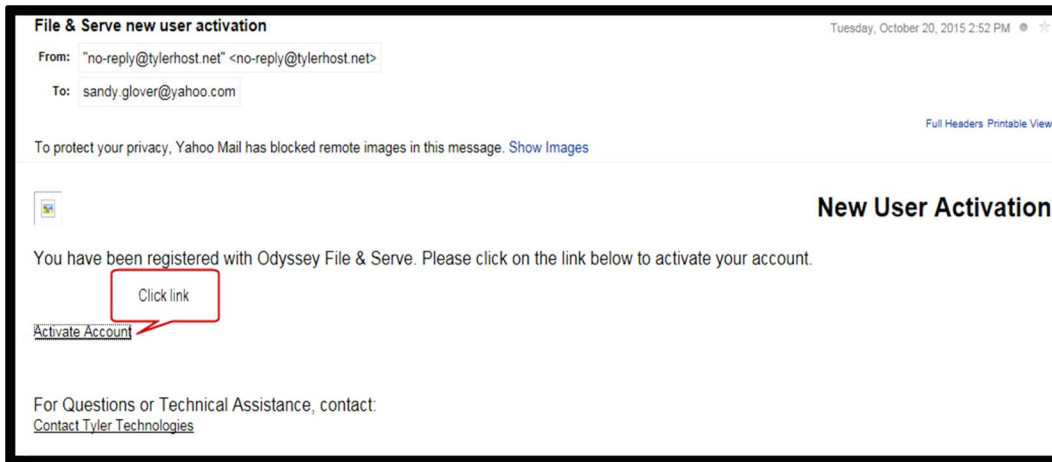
File & Serve new user activation

Tuesday, October 20, 2015 2:52 PM

From: "no-reply@tylerhost.net" <no-reply@tylerhost.net>

To: sandy.glover@yahoo.com

Full Headers Printable View

To protect your privacy, Yahoo Mail has blocked remote images in this message. Show Images

New User Activation

You have been registered with Odyssey File & Serve. Please click on the link below to activate your account.

Click link

Activate Account

For Questions or Technical Assistance, contact:
Contact Tyler Technologies